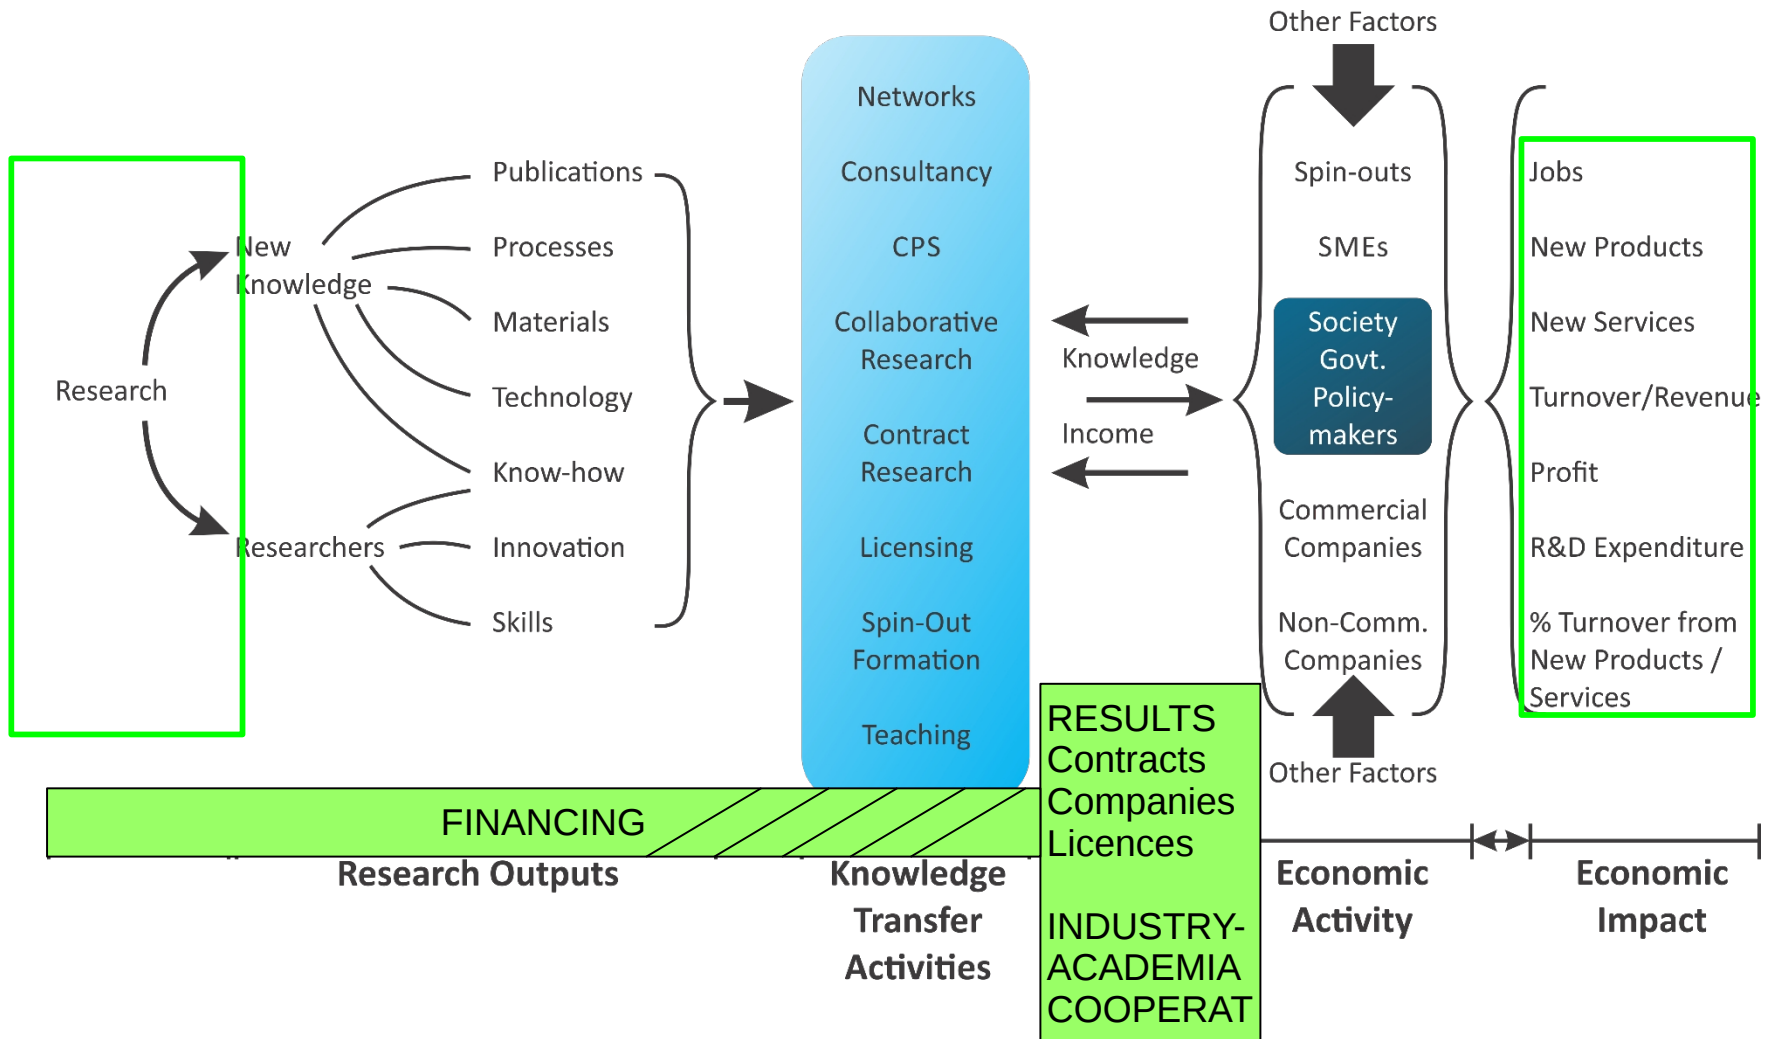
Other Factors

Research

New Knowledge

Researchers

Publications

Processes

Materials

Technology

Know-how

Innovation

Skills

Networks

Consultancy

CPS

Collaborative Research

Contract Research

Licensing

Spin-Out Formation

Teaching

Knowledge

Income

Spin-outs

SMEs

Society Govt. Policy-makers

Commercial Companies

Non-Comm. Companies

Other Factors

Jobs

New Products

New Services

Turnover/Revenue

Profit

R&D Expenditure

% Turnover from New Products / Services

FINANCING

Research Outputs

Knowledge Transfer Activities

RESULTS Contracts Companies Licences

INDUSTRY-ACADEMIA COOPERAT

Economic Activity

Economic Impact